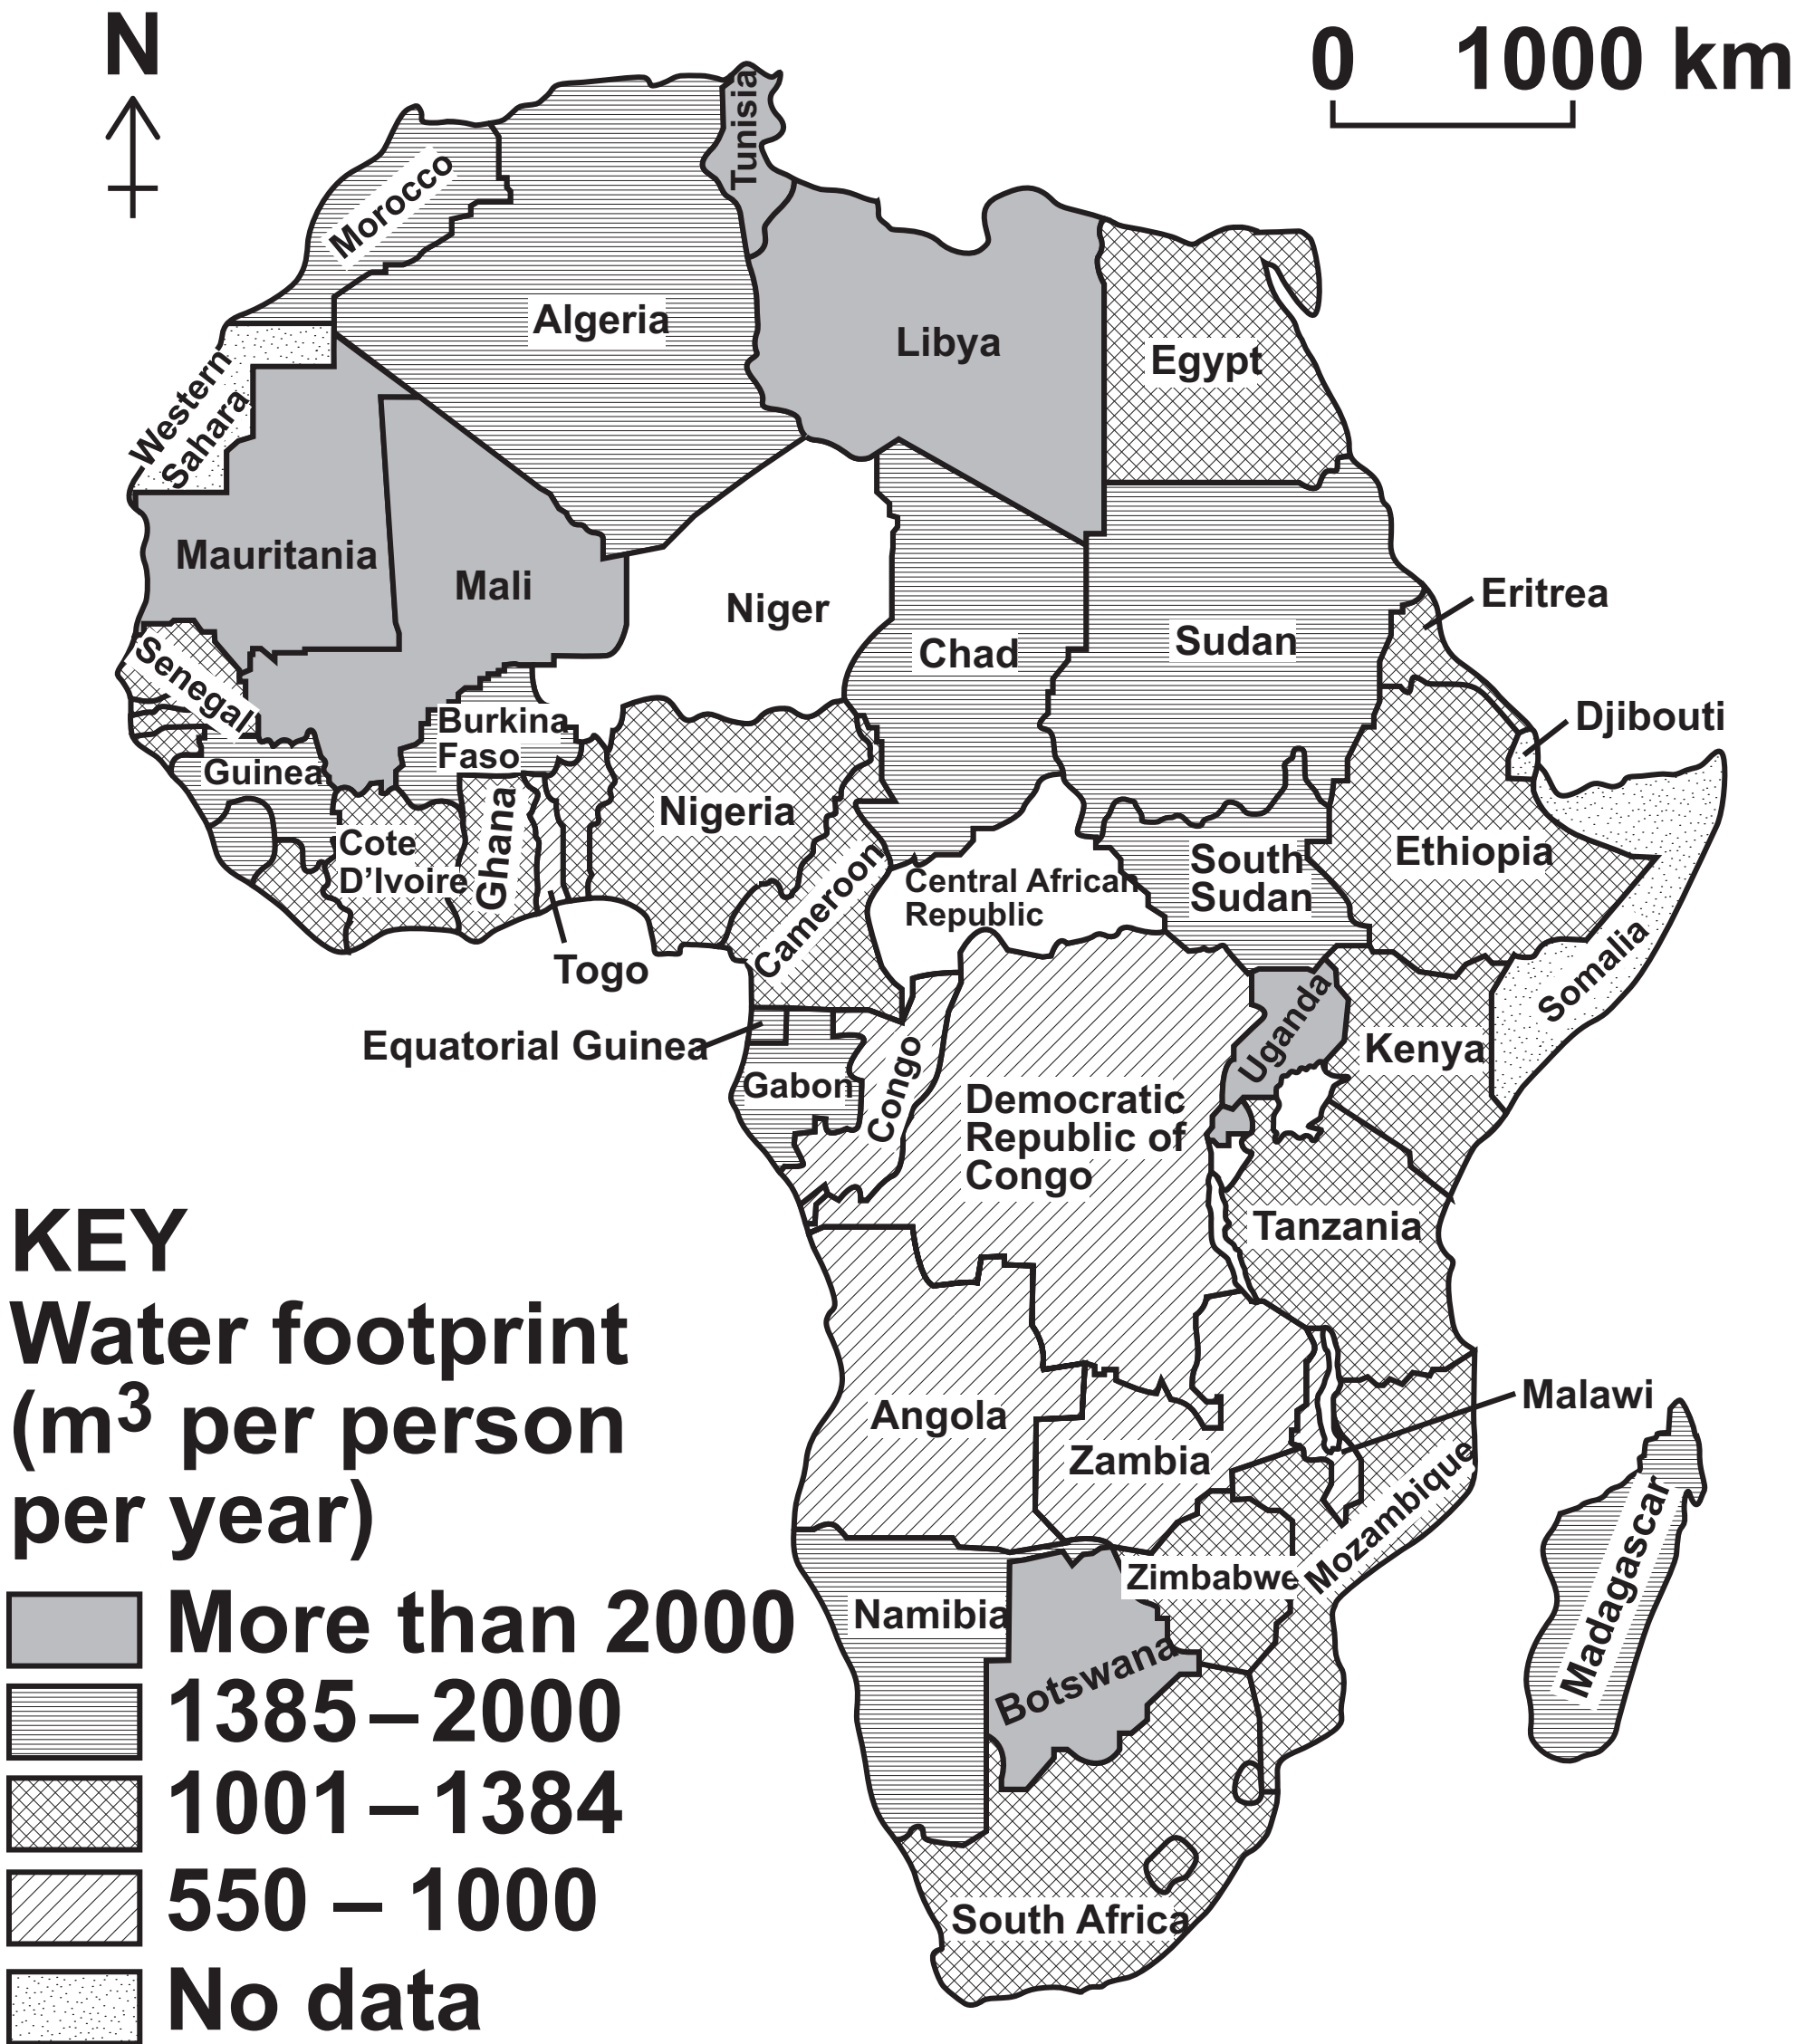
N

0 1000 km

Tunisia
Morocco
Algeria
Libya
Egypt
Western Sahara
Mauritania
Mali
Niger
Chad
Sudan
Eritrea
Djibouti
Senegal
Burkina Faso
Guinea
Ghana
Nigeria
Cote D'Ivoire
Togo
Cameroon
Central African Republic
South Sudan
Ethiopia
Somalia
Equatorial Guinea
Gabon
Congo
Democratic Republic of Congo
Uganda
Kenya
Tanzania
Angola
Zambia
Malawi
Mozambique
Madagascar
Namibia
Botswana
Zimbabwe
South Africa

KEY
Water footprint ($m^3$ per person per year)
More than 2000
1385 – 2000
1001 – 1384
550 – 1000
No data